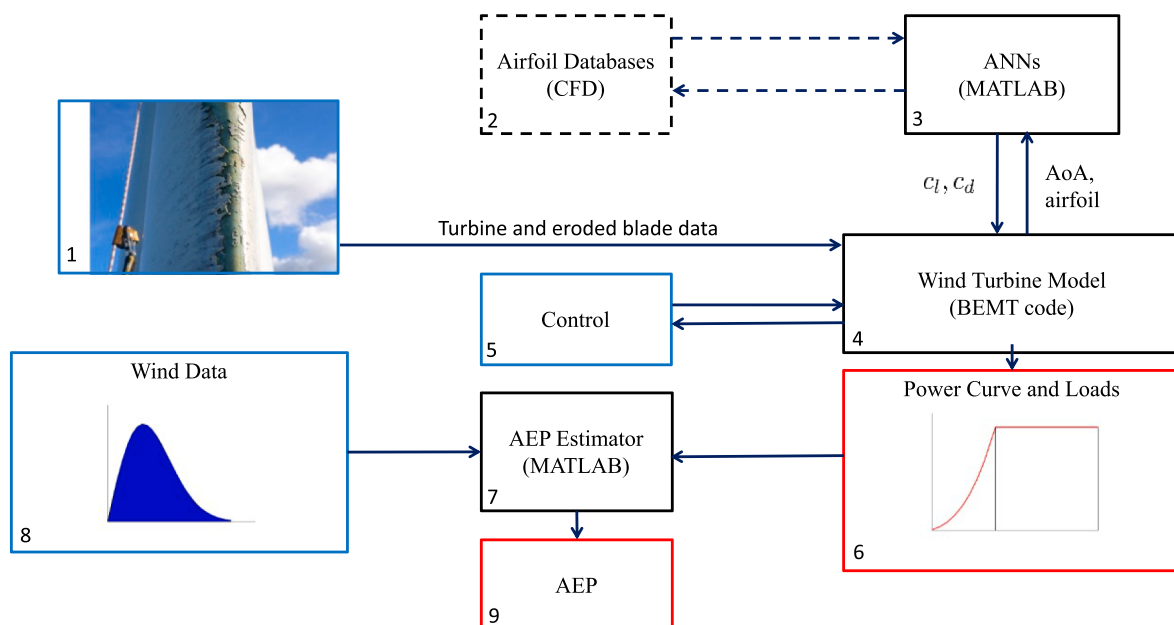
Airfoil Databases
(CFD)
2

ANNs
(MATLAB)
3

$c_l, c_d$

AoA, airfoil

1

Turbine and eroded blade data

Wind Turbine Model
(BEMT code)
4

Control
5

Wind Data
8

AEP Estimator
(MATLAB)
7

Power Curve and Loads
6

AEP
9